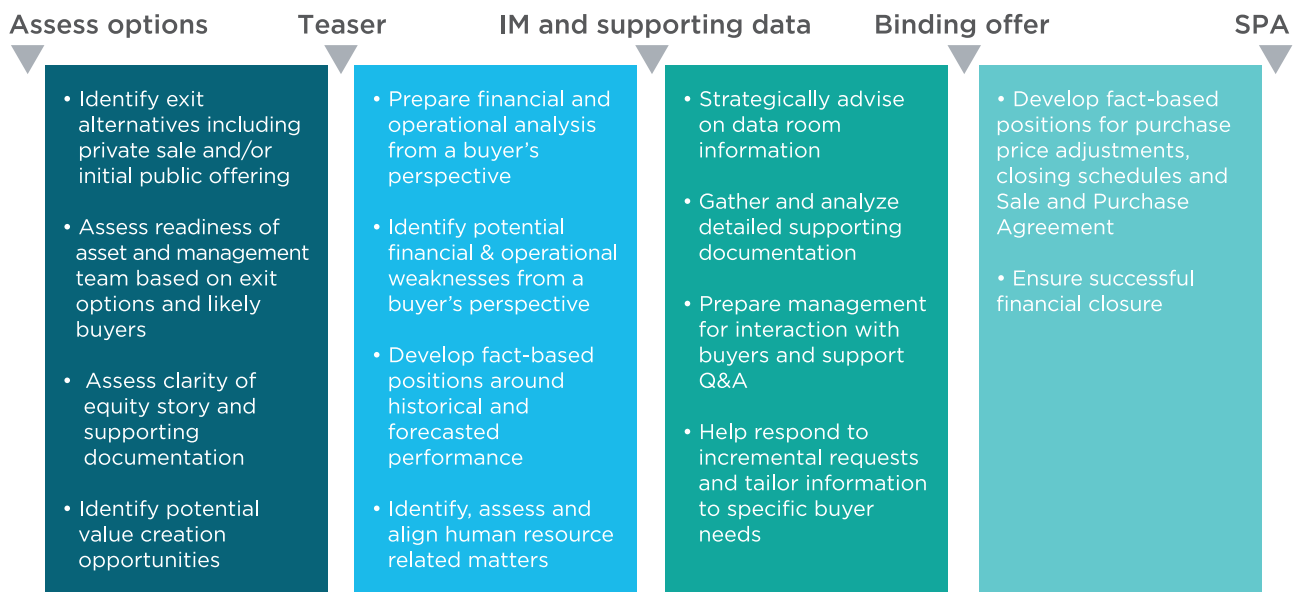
Assess options

Teaser

IM and supporting data

Binding offer

SPA

• Identify exit alternatives including private sale and/or initial public offering

• Assess readiness of asset and management team based on exit options and likely buyers

• Assess clarity of equity story and supporting documentation

• Identify potential value creation opportunities

• Prepare financial and operational analysis from a buyer's perspective

• Identify potential financial & operational weaknesses from a buyer's perspective

• Develop fact-based positions around historical and forecasted performance

• Identify, assess and align human resource related matters

• Strategically advise on data room information

• Gather and analyze detailed supporting documentation

• Prepare management for interaction with buyers and support Q&A

• Help respond to incremental requests and tailor information to specific buyer needs

• Develop fact-based positions for purchase price adjustments, closing schedules and Sale and Purchase Agreement

• Ensure successful financial closure